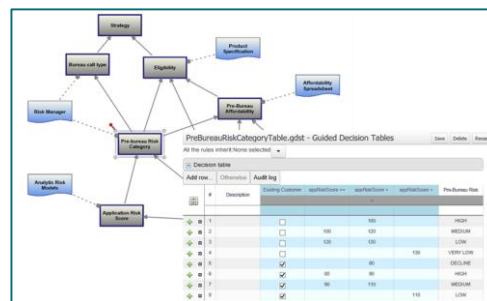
Strategy

Product Specification

Bureau call type

Eligibility

Affordability Spreadsheet

Pre-Bureau Affordability

Risk Manager

Pre-bureau Risk Category

Analytic Risk Models

Application Risk Score

PreBureauRiskCategoryTable.gdst - Guided Decision Tables

Save Delete Rename

All the rules inherit: None selected

Decision table

Add row... Otherwise Audit log

| | # | Description | Existing Customer | appRiskScore >= | appRiskScore < | appRiskScore > | Pre-Bureau Risk |
|---|---|---|---|---|---|---|---|
| | 1 | | | | 100 | | HIGH |
| | 2 | | | 100 | 120 | | MEDIUM |
| | 3 | | | 120 | 130 | | LOW |
| | 4 | | | | | 130 | VERY LOW |
| | 5 | | ✓ | | 80 | | DECLINE |
| | 6 | | ✓ | 80 | 90 | | HIGH |
| | 7 | | ✓ | 90 | 110 | | MEDIUM |
| | 8 | | ✓ | | | 110 | LOW |